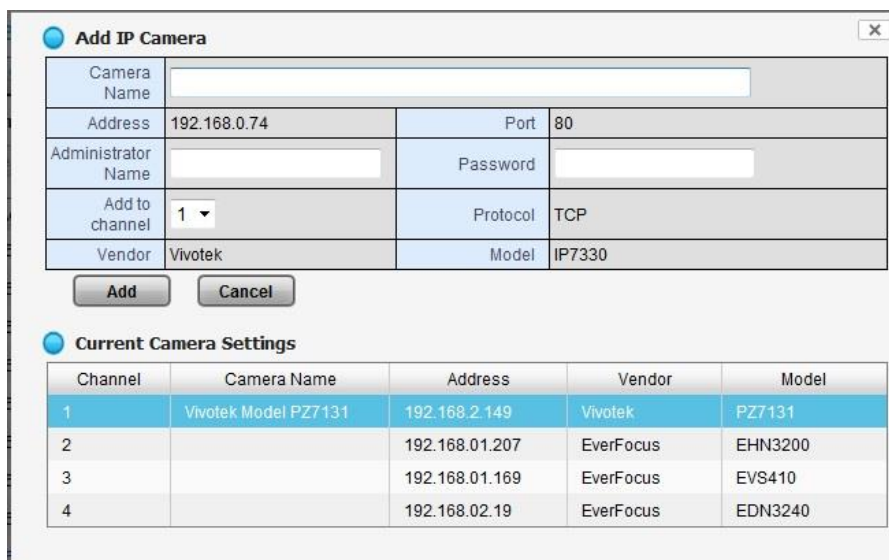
Add IP Camera

×

| Camera Name | | | |
|---|---|---|---|
| Address | 192.168.0.74 | Port | 80 |
| Administrator Name | | Password | |
| Add to channel | 1 | Protocol | TCP |
| Vendor | Vivotek | Model | IP7330 |

Add Cancel

Current Camera Settings

| Channel | Camera Name | Address | Vendor | Model |
|---|---|---|---|---|
| 1 | Vivotek Model PZ7131 | 192.168.2.149 | Vivotek | PZ7131 |
| 2 | | 192.168.01.207 | EverFocus | EHN3200 |
| 3 | | 192.168.01.169 | EverFocus | EVS410 |
| 4 | | 192.168.02.19 | EverFocus | EDN3240 |